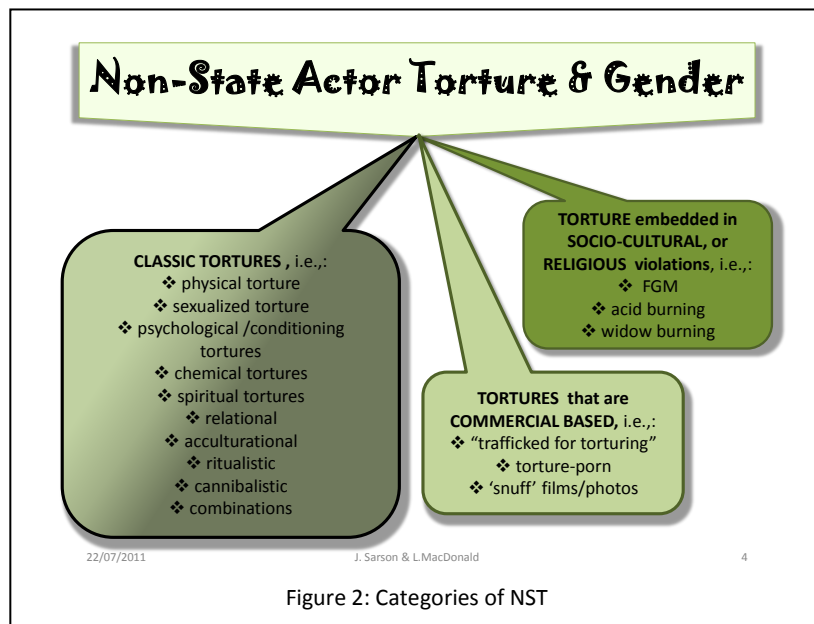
Non-State Actor Torture & Gender

CLASSIC TORTURES , i.e.,:
❖ physical torture
❖ sexualized torture
❖ psychological /conditioning tortures
❖ chemical tortures
❖ spiritual tortures
❖ relational
❖ acculturational
❖ ritualistic
❖ cannibalistic
❖ combinations

TORTURES that are COMMERCIAL BASED, i.e.,:
❖ "trafficked for torturing"
❖ torture-porn
❖ 'snuff' films/photos

TORTURE embedded in SOCIO-CULTURAL, or RELIGIOUS violations, i.e.,:
❖ FGM
❖ acid burning
❖ widow burning

22/07/2011 J. Sarson & L.MacDonald 4

Figure 2: Categories of NST